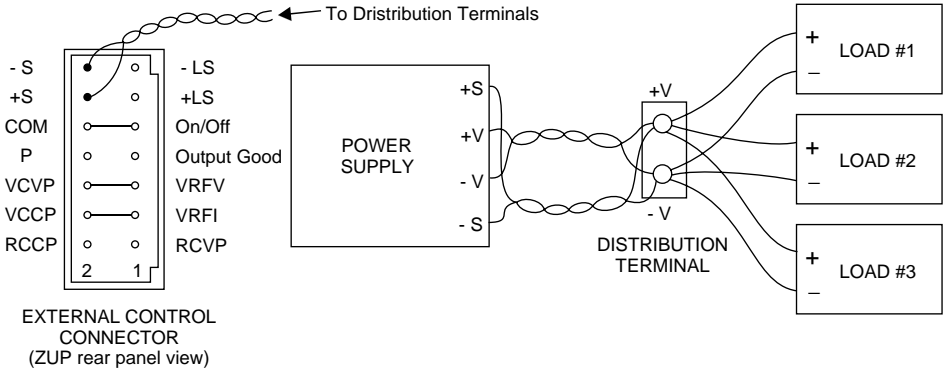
To Dristribution Terminals

- S
+S
COM
P
VCVP
VCCP
RCCP

- LS
+LS
On/Off
Output Good
VRFV
VRFI
RCVP

2 1

EXTERNAL CONTROL CONNECTOR (ZUP rear panel view)

POWER SUPPLY

+S
+V
- V
- S

+V
- V

DISTRIBUTION TERMINAL

+
–
LOAD #1

+
–
LOAD #2

+
–
LOAD #3